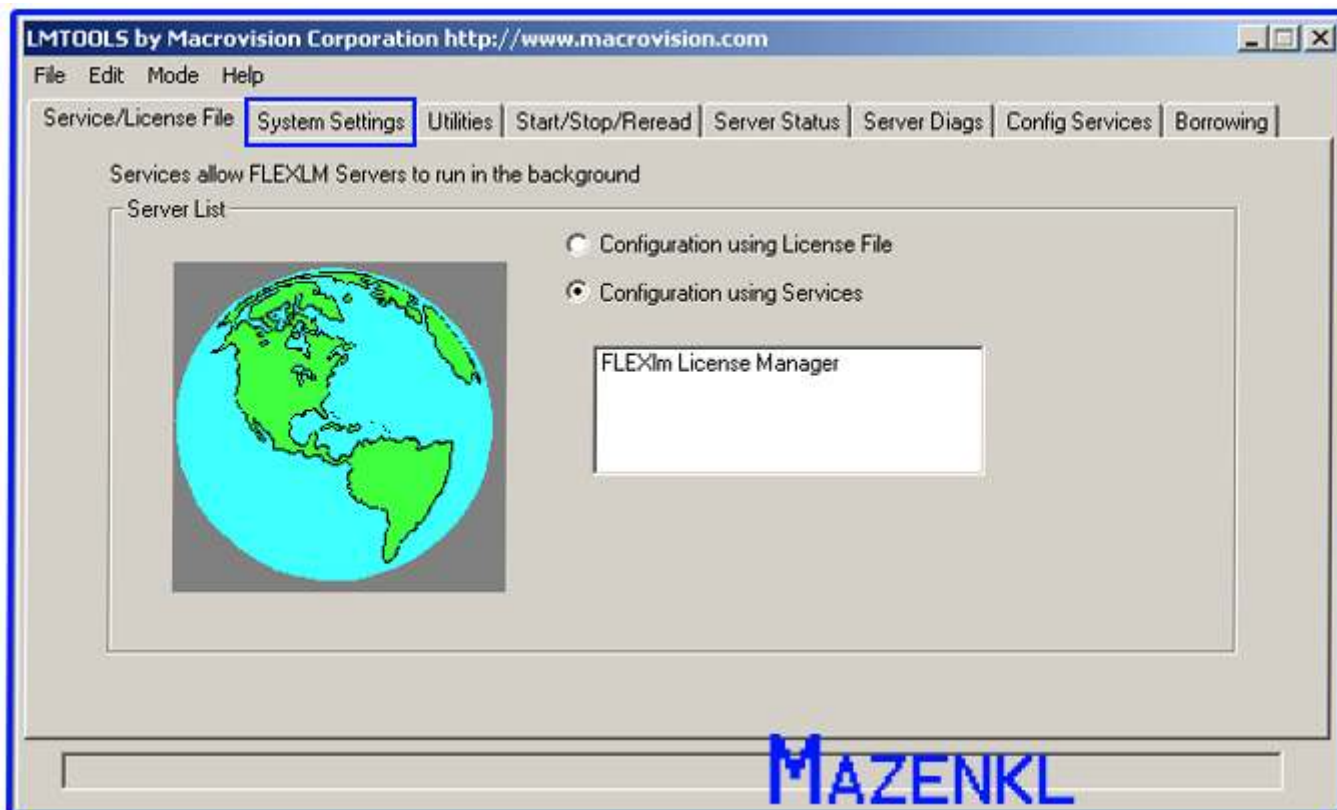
LMTOOLS by Macrovision Corporation http://www.macrovision.com

File Edit Mode Help

Service/License File | System Settings | Utilities | Start/Stop/Reread | Server Status | Server Diags | Config Services | Borrowing

Services allow FLEXLM Servers to run in the background

Server List

Configuration using License File

Configuration using Services

FLEXlm License Manager

MAZENKL